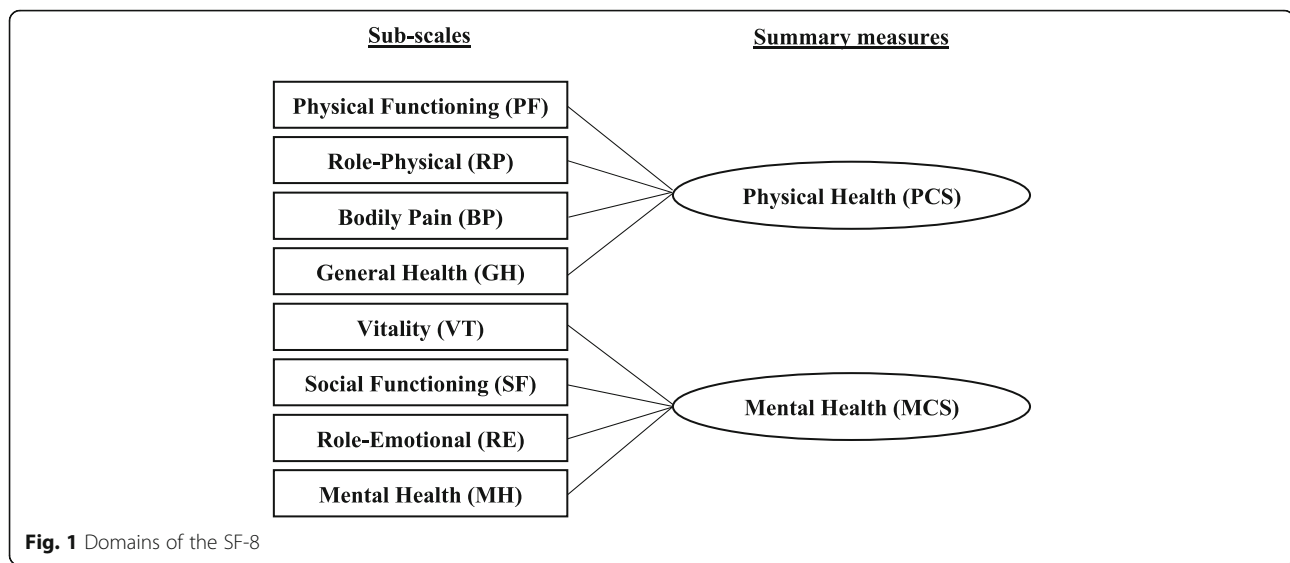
Sub-scales

Summary measures

Physical Functioning (PF)

Role-Physical (RP)

Bodily Pain (BP)

General Health (GH)

Physical Health (PCS)

Vitality (VT)

Social Functioning (SF)

Role-Emotional (RE)

Mental Health (MH)

Mental Health (MCS)

Fig. 1 Domains of the SF-8